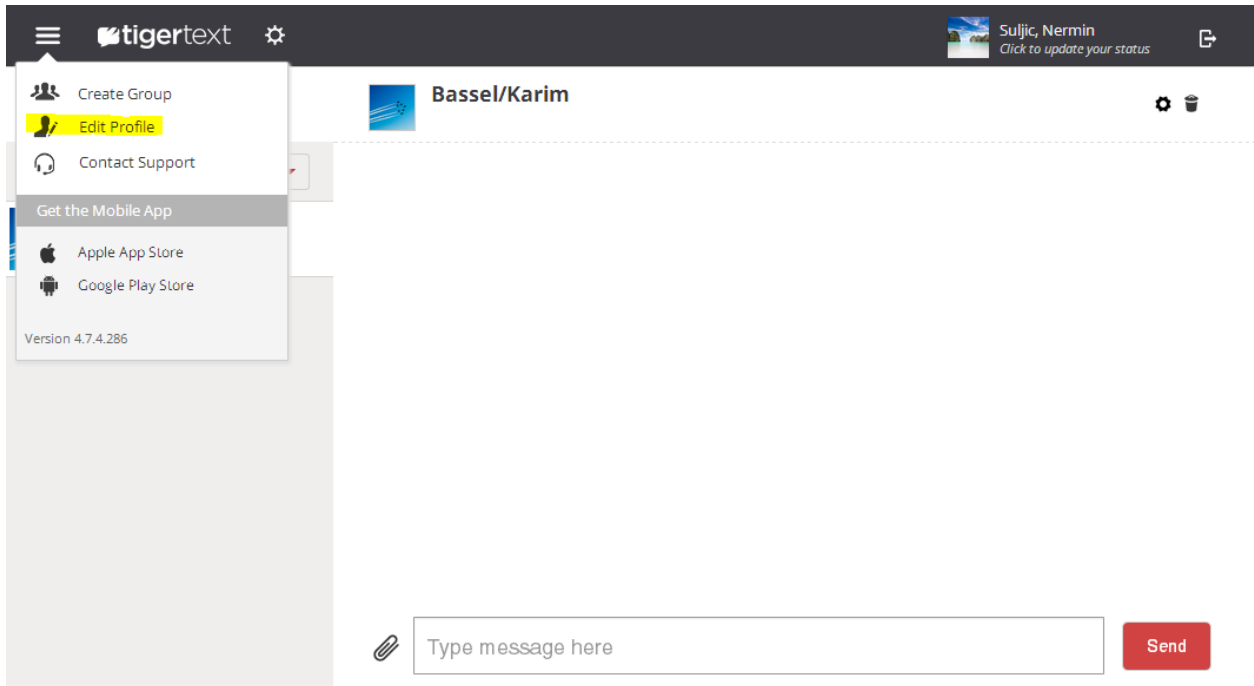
tigertext

Suljic, Nermin
Click to update your status

Create Group
Edit Profile
Contact Support

Get the Mobile App

Apple App Store
Google Play Store

Version 4.7.4.286

Bassel/Karim

Type message here

Send